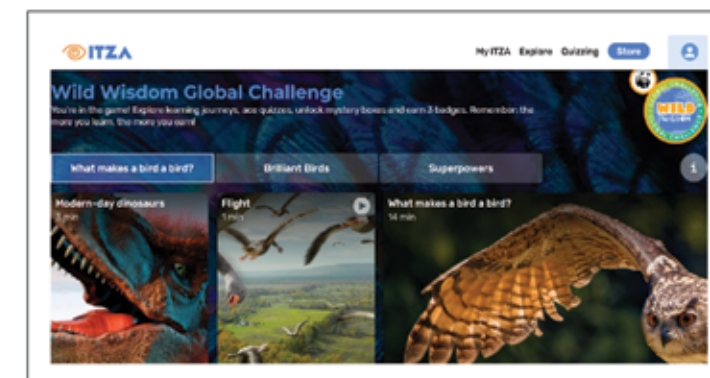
ITZA

My ITZA Explore Quizzing Store

Wild Wisdom Global Challenge

You're in the game! Explore learning journeys, ace quizzes, unlock mystery boxes and earn 3 badges. Remember: the more you learn, the more you earn!

WILD WISDOM

What makes a bird a bird? Brilliant Birds Superpowers

1

Modern-day dinosaurs
3 min

Flight
3 min

What makes a bird a bird?
14 min